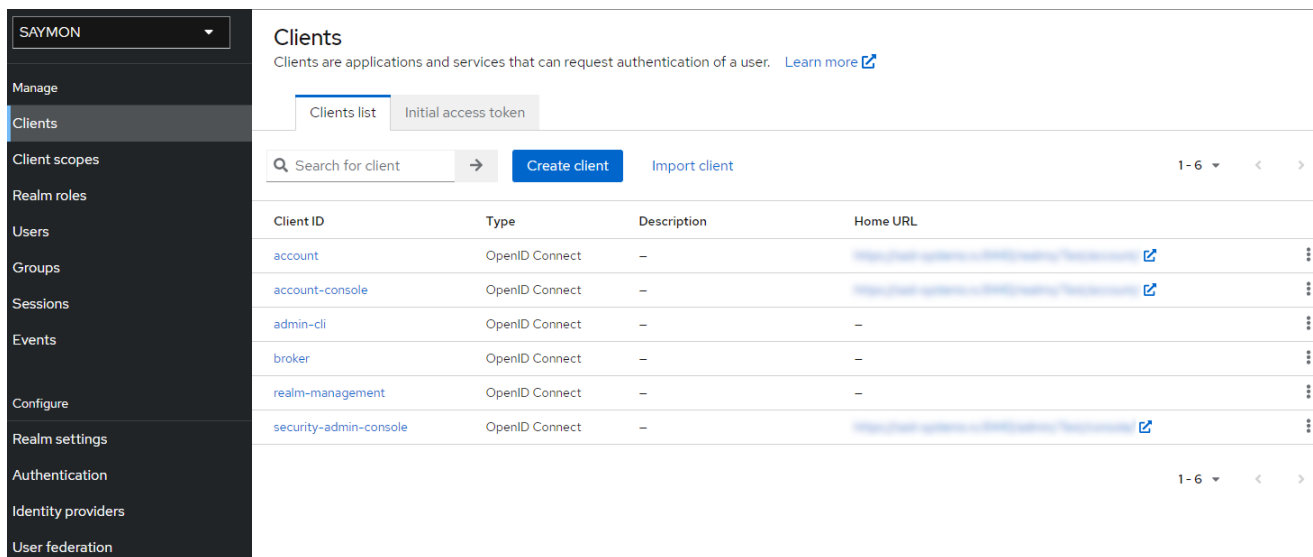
SAYMON

Manage
Clients
Client scopes
Realm roles
Users
Groups
Sessions
Events

Configure
Realm settings
Authentication
Identity providers
User federation

Clients
Clients are applications and services that can request authentication of a user. Learn more

Clients list | Initial access token

Search for client
Create client
Import client
1 - 6

| Client ID | Type | Description | Home URL |
|---|---|---|---|
| account | OpenID Connect | – | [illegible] |
| account-console | OpenID Connect | – | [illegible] |
| admin-cli | OpenID Connect | – | – |
| broker | OpenID Connect | – | – |
| realm-management | OpenID Connect | – | – |
| security-admin-console | OpenID Connect | – | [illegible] |

1 - 6